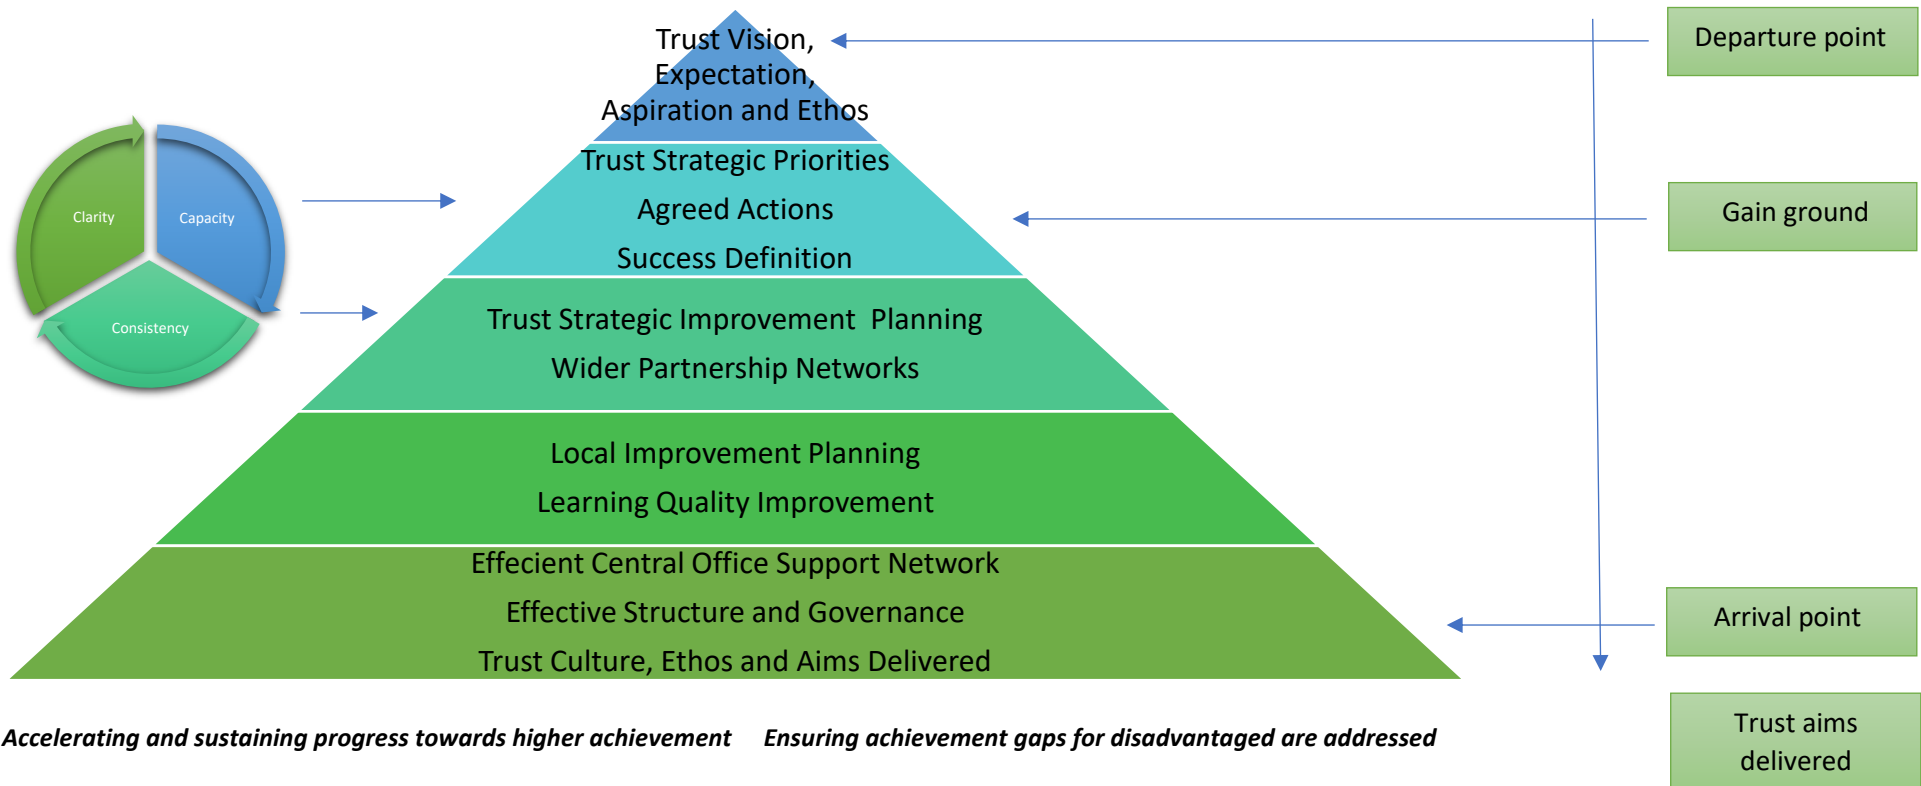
Clarity

Capacity

Consistency

Trust Vision, Expectation, Aspiration and Ethos

Trust Strategic Priorities

Agreed Actions

Success Definition

Trust Strategic Improvement Planning

Wider Partnership Networks

Local Improvement Planning

Learning Quality Improvement

Effecient Central Office Support Network

Effective Structure and Governance

Trust Culture, Ethos and Aims Delivered

Departure point

Gain ground

Arrival point

Trust aims delivered

*Accelerating and sustaining progress towards higher achievement*

*Ensuring achievement gaps for disadvantaged are addressed*